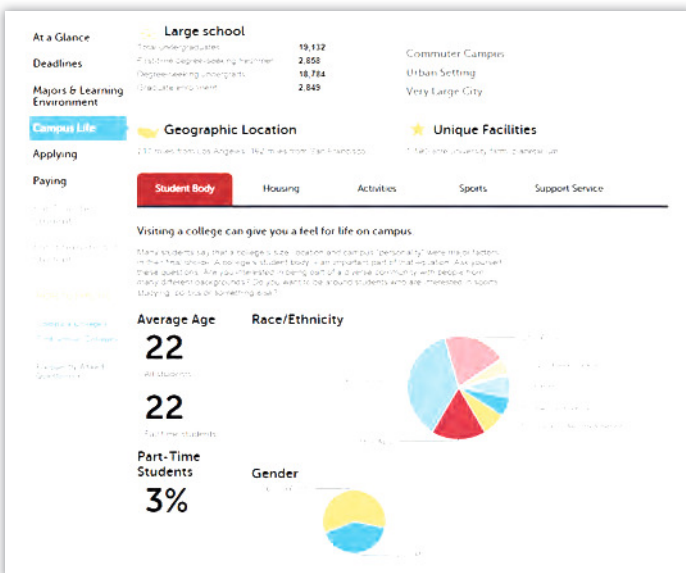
At a Glance
Deadlines
Majors & Learning Environment
Campus Life
Applying
Paying

Large school
Total undergraduates 19,132
First-time degree-seeking freshmen 2,858
Degree-seeking undergrads 18,784
Graduate enrollment 2,849

Commuter Campus
Urban Setting
Very Large City

Geographic Location
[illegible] miles from Los Angeles, 162 miles from San Francisco

Unique Facilities
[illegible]

Student Body | Housing | Activities | Sports | Support Service

Visiting a college can give you a feel for life on campus.

Many students say that a college's size, location and campus "personality" were the deciding factors in their final choice. A college's student body is an important part of that equation. Ask yourself these questions: Are you interested in being part of a diverse community with people from many different backgrounds? Do you want to be around students who are interested in sports, studying, politics or something else?

Average Age
22
All students
22
Full-time students

Part-Time Students
3%

Race/Ethnicity

Gender